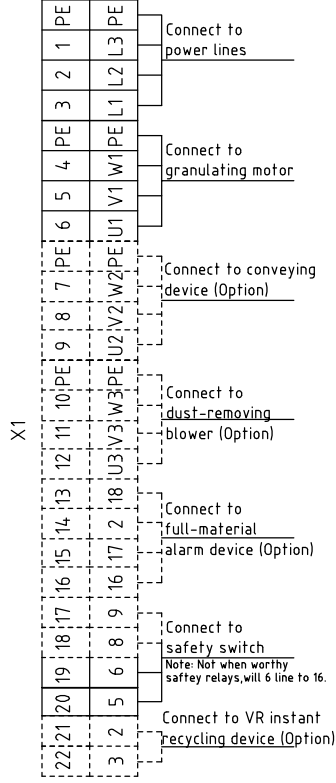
X1

| | |
|---|---|
| PE | PE |
| 1 | L3 |
| 2 | L2 |
| 3 | L1 |
| PE | PE |
| 4 | W1 |
| 5 | V1 |
| 6 | U1 |
| PE | PE |
| 7 | W2 |
| 8 | V2 |
| 9 | U2 |
| 10 | PE |
| 11 | W3 |
| 12 | V3 |
| 13 | U3 |
| 14 | 18 |
| 15 | 2 |
| 16 | 17 |
| 17 | 16 |
| 18 | 9 |
| 19 | 8 |
| 20 | 6 |
| 21 | 5 |
| 22 | 2 |
| | 3 |

Connect to power lines

Connect to granulating motor

Connect to conveying device (Option)

Connect to dust-removing blower (Option)

Connect to full-material alarm device (Option)

Connect to safety switch
Note: Not when worthy saftey relays,will 6 line to 16.

Connect to VR instant recycling device (Option)